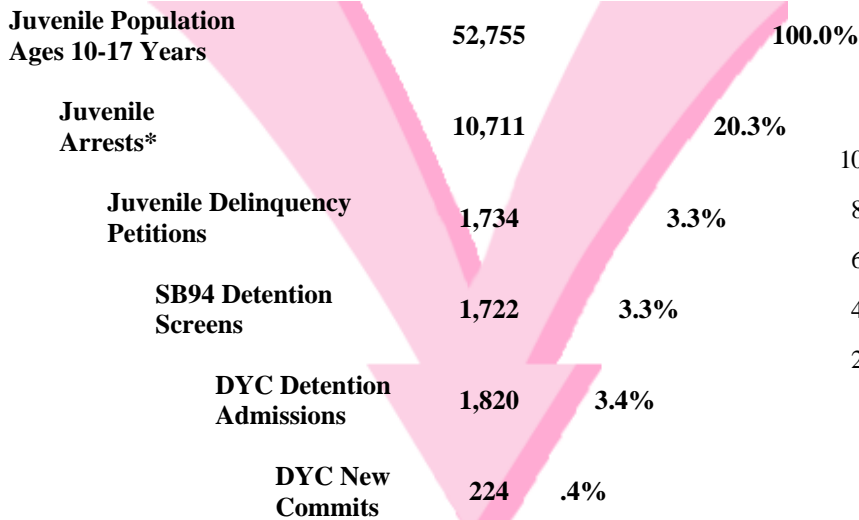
Juvenile Population Ages 10-17 Years 52,755 100.0%

Juvenile Arrests* 10,711 20.3%

Juvenile Delinquency Petitions 1,734 3.3%

SB94 Detention Screens 1,722 3.3%

DYC Detention Admissions 1,820 3.4%

DYC New Commits 224 .4%

10
8
6
4
2